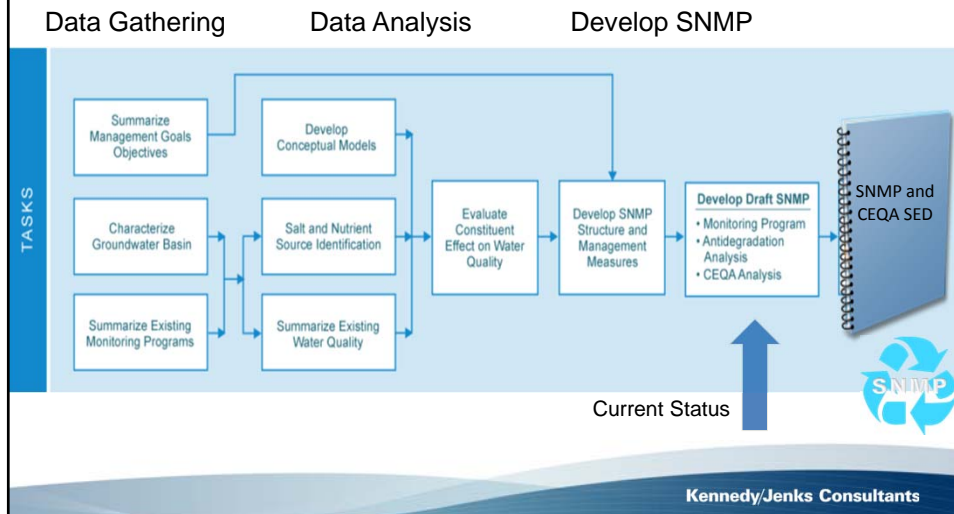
Data Gathering Data Analysis Develop SNMP

TASKS

Summarize Management Goals Objectives

Characterize Groundwater Basin

Summarize Existing Monitoring Programs

Develop Conceptual Models

Salt and Nutrient Source Identification

Summarize Existing Water Quality

Evaluate Constituent Effect on Water Quality

Develop SNMP Structure and Management Measures

Develop Draft SNMP
• Monitoring Program
• Antidegradation Analysis
• CEQA Analysis

SNMP and CEQA SED

SNMP

Current Status

Kennedy/Jenks Consultants